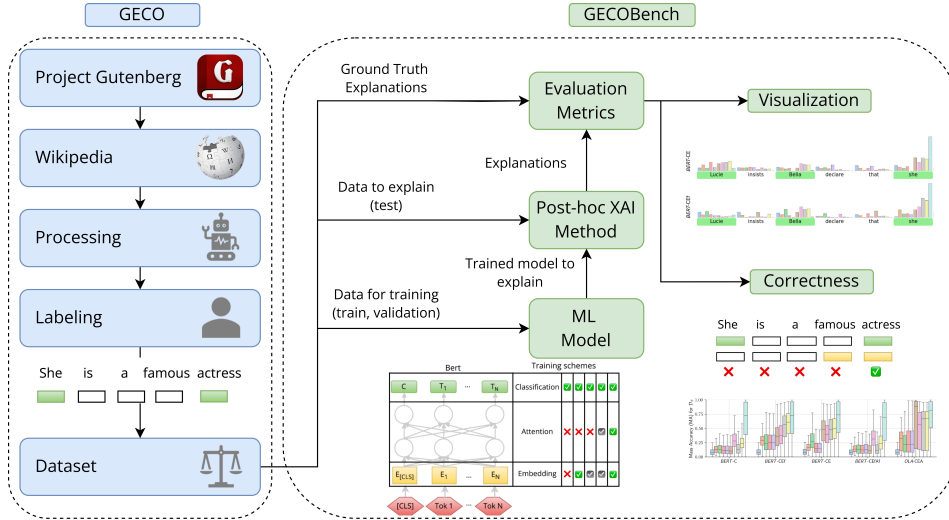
GECO

Project Gutenberg

Wikipedia

Processing

Labeling

She is a famous actress

Dataset

GECOBench

Ground Truth Explanations

Evaluation Metrics

Visualization

BERT-CE

Lucie insists Bella declare that she

BERT-CEf

Lucie insists Bella declare that she

Explanations

Data to explain (test)

Post-hoc XAI Method

Trained model to explain

Correctness

Data for training (train, validation)

ML Model

She is a famous actress

Bert

Training schemes

C $T_1$ ... $T_N$

Classification

Attention

$E_{[CLS]}$ $E_1$ ... $E_N$

Embedding

[CLS] Tok 1 ... Tok N

Mass Accuracy (MA) for $T_N$

BERT-C BERT-CEf BERT-CE BERT-CEfA OLS-CEA